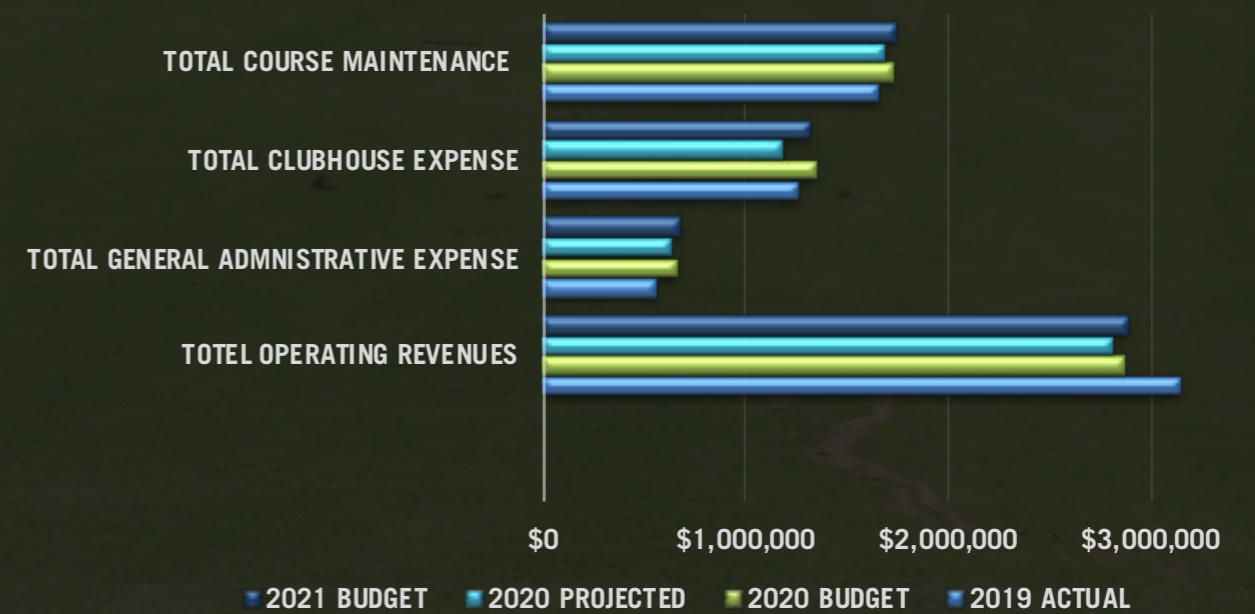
TOTAL COURSE MAINTENANCE

TOTAL CLUBHOUSE EXPENSE

TOTAL GENERAL ADMNISTRATIVE EXPENSE

TOTEL OPERATING REVENUES

$0 $1,000,000 $2,000,000 $3,000,000

2021 BUDGET 2020 PROJECTED 2020 BUDGET 2019 ACTUAL